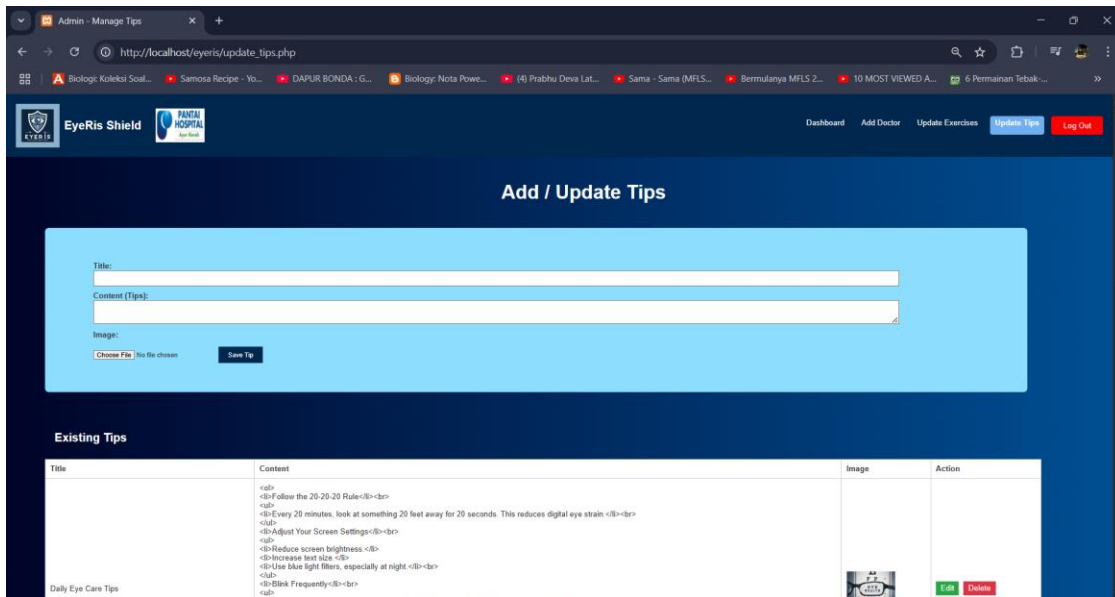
Admin - Manage Tips

http://localhost/eyeris/update_tips.php

Biologi: Koleksi Soal... Samosa Recipe - Yo... DAPUR BONDA : G... Biology: Nota Powe... (4) Prabhu Deva Lat... Sama - Sama (MFLS... Bermulanya MFLS 2... 10 MOST VIEWED A... 6 Permainan Tebak-...

EYERIS

EyeRis Shield

PANTAI HOSPITAL

Dashboard Add Doctor Update Exercises Update Tips Log Out

Add / Update Tips

Title:

Content (Tips):

Image:

Choose File No file chosen

Save Tip

Existing Tips

| Title | Content | Image | Action |
|---|---|---|---|
| Daily Eye Care Tips | <ol> <li>Follow the 20-20-20 Rule</li><br> <ul> <li>Every 20 minutes, look at something 20 feet away for 20 seconds. This reduces digital eye strain.</li><br> </ul> <li>Adjust Your Screen Settings</li><br> <ul> <li>Reduce screen brightness.</li> <li>Increase text size.</li> <li>Use blue light filters, especially at night.</li><br> </ul> <li>Blink Frequently</li><br> <ul> |  | Edit Delete |